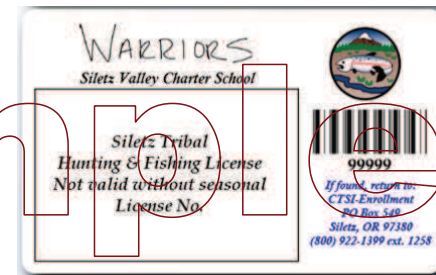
WARRIORS
Siletz Valley Charter School

Siletz Tribal
Hunting & Fishing License
Not valid without seasonal
License No.

99999
If found, return to:
CTSI-Enrollment
PO Box 549
Siletz, OR 97380
(800) 922-1399 ext. 1258

nple